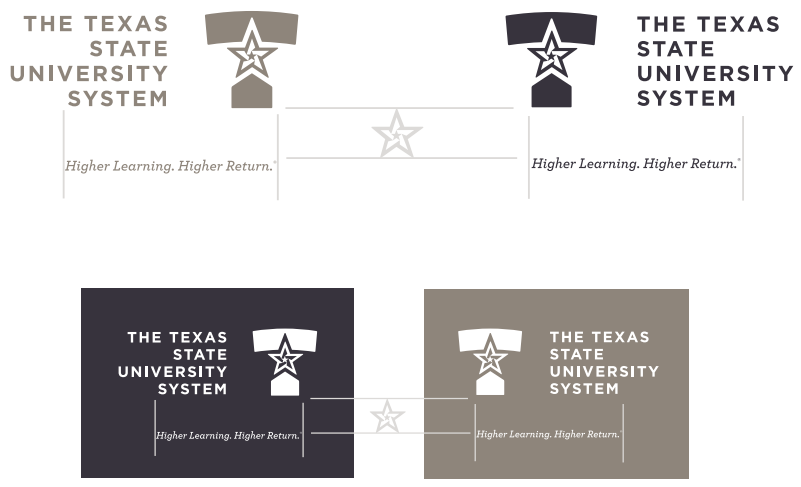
THE TEXAS STATE UNIVERSITY SYSTEM

Higher Learning. Higher Return.®

THE TEXAS STATE UNIVERSITY SYSTEM

Higher Learning. Higher Return.®

THE TEXAS STATE UNIVERSITY SYSTEM

Higher Learning. Higher Return.®

THE TEXAS STATE UNIVERSITY SYSTEM

Higher Learning. Higher Return.®